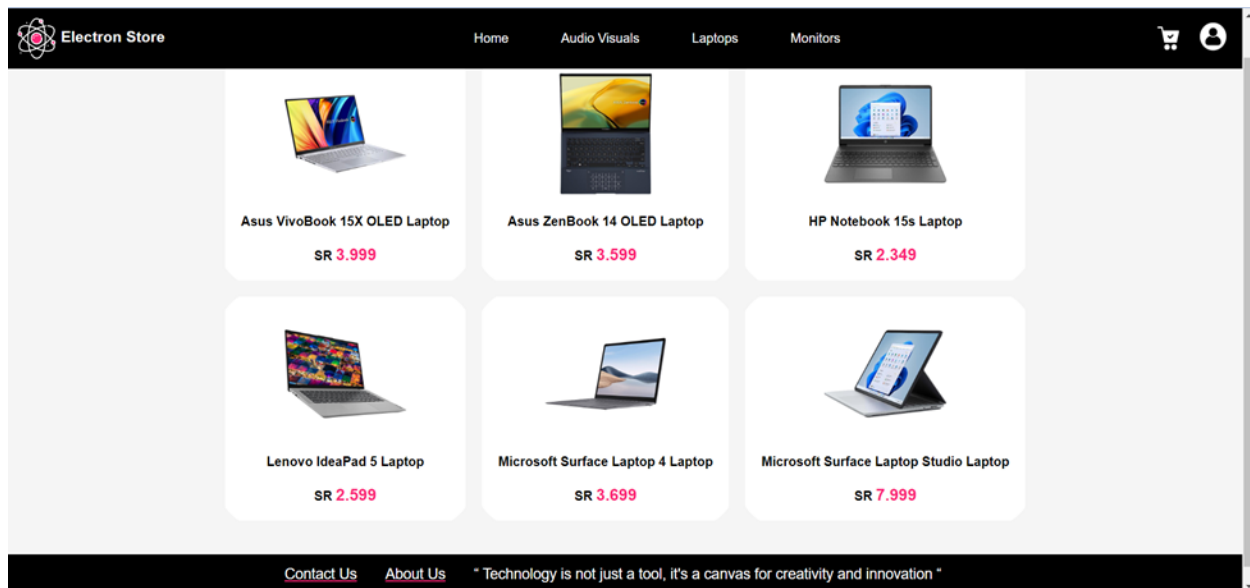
Electron Store

Home Audio Visuals Laptops Monitors

Asus VivoBook 15X OLED Laptop
SR 3.999

Asus ZenBook 14 OLED Laptop
SR 3.599

HP Notebook 15s Laptop
SR 2.349

Lenovo IdeaPad 5 Laptop
SR 2.599

Microsoft Surface Laptop 4 Laptop
SR 3.699

Microsoft Surface Laptop Studio Laptop
SR 7.999

Contact Us About Us " Technology is not just a tool, it's a canvas for creativity and innovation "